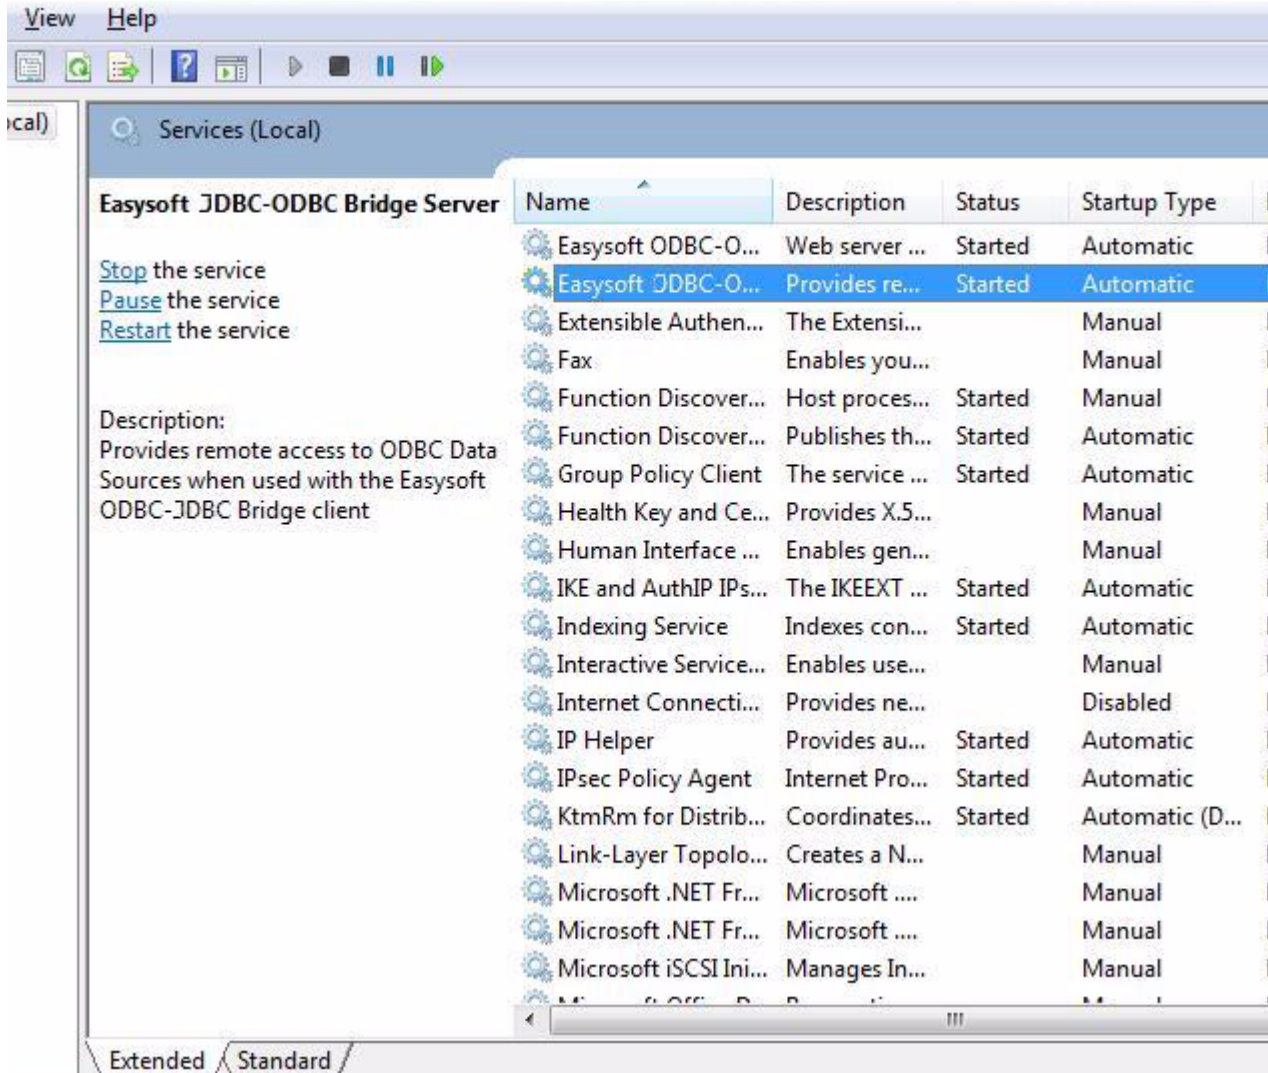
View Help

ocal)

Services (Local)

Easysoft JDBC-ODBC Bridge Server

Stop the service
Pause the service
Restart the service

Description:
Provides remote access to ODBC Data Sources when used with the Easysoft ODBC-JDBC Bridge client

| Name | Description | Status | Startup Type |
|---|---|---|---|
| Easysoft ODBC-O... | Web server ... | Started | Automatic |
| Easysoft JDBC-O... | Provides re... | Started | Automatic |
| Extensible Authen... | The Extensi... | | Manual |
| Fax | Enables you... | | Manual |
| Function Discover... | Host proces... | Started | Manual |
| Function Discover... | Publishes th... | Started | Automatic |
| Group Policy Client | The service ... | Started | Automatic |
| Health Key and Ce... | Provides X.5... | | Manual |
| Human Interface ... | Enables gen... | | Manual |
| IKE and AuthIP IPs... | The IKEEXT ... | Started | Automatic |
| Indexing Service | Indexes con... | Started | Automatic |
| Interactive Service... | Enables use... | | Manual |
| Internet Connecti... | Provides ne... | | Disabled |
| IP Helper | Provides au... | Started | Automatic |
| IPsec Policy Agent | Internet Pro... | Started | Automatic |
| KtmRm for Distrib... | Coordinates... | Started | Automatic (D... |
| Link-Layer Topolo... | Creates a N... | | Manual |
| Microsoft .NET Fr... | Microsoft .... | | Manual |
| Microsoft .NET Fr... | Microsoft .... | | Manual |
| Microsoft iSCSI Ini... | Manages In... | | Manual |

Extended Standard